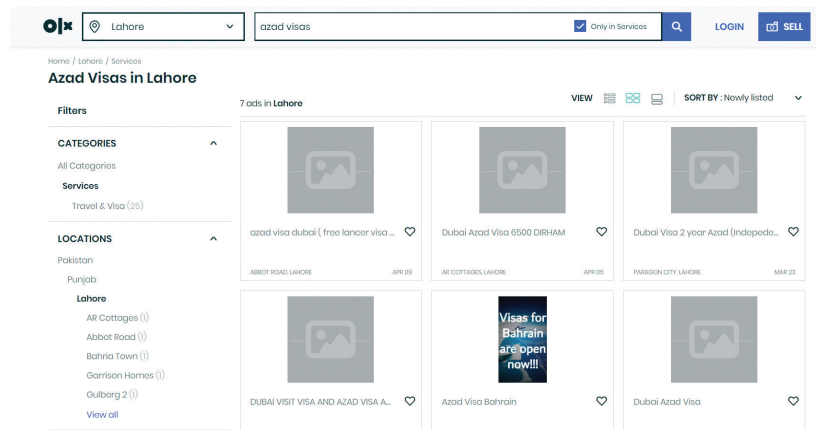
olx Lahore

azad visas

Only in Services

LOGIN

SELL

Home / Lahore / Services

Azad Visas in Lahore

Filters

7 ads in Lahore

VIEW

SORT BY : Newly listed

CATEGORIES

All Categories

Services

Travel & Visa (25)

LOCATIONS

Pakistan

Punjab

Lahore

AR Cottages (1)

Abbot Road (1)

Bahria Town (1)

Garrison Homes (1)

Gulberg 2 (1)

View all

azad visa dubai ( free lancer visa ...

ABBOT ROAD, LAHORE APR 09

Dubai Azad Visa 6500 DIRHAM

AR COTTAGES, LAHORE APR 05

Dubai Visa 2 year Azad (Indepede...

PARAGON CITY, LAHORE MAR 23

DUBAI VISIT VISA AND AZAD VISA A...

Visas for Bahrain are open now!!!

Azad Visa Bahrain

Dubai Azad Visa